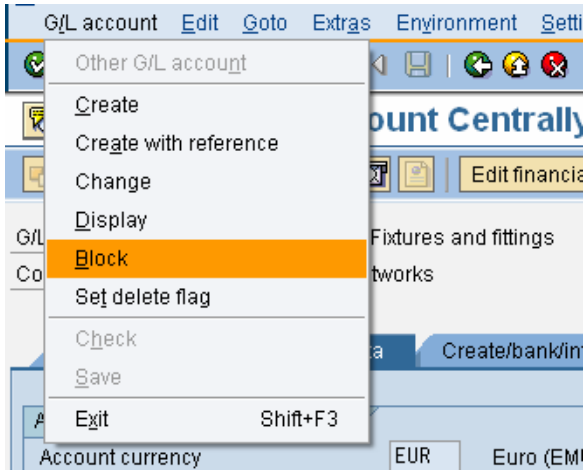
G/L account Edit Goto Extras Environment Setti

Other G/L account

Create

Create with reference

Change

Display

Block

Set delete flag

Check

Save

Exit Shift+F3

ount Centrally

Edit financia

G/L

Fixtures and fittings

Co

tworks

a

Create/bank/in

A

Account currency

EUR

Euro (EM